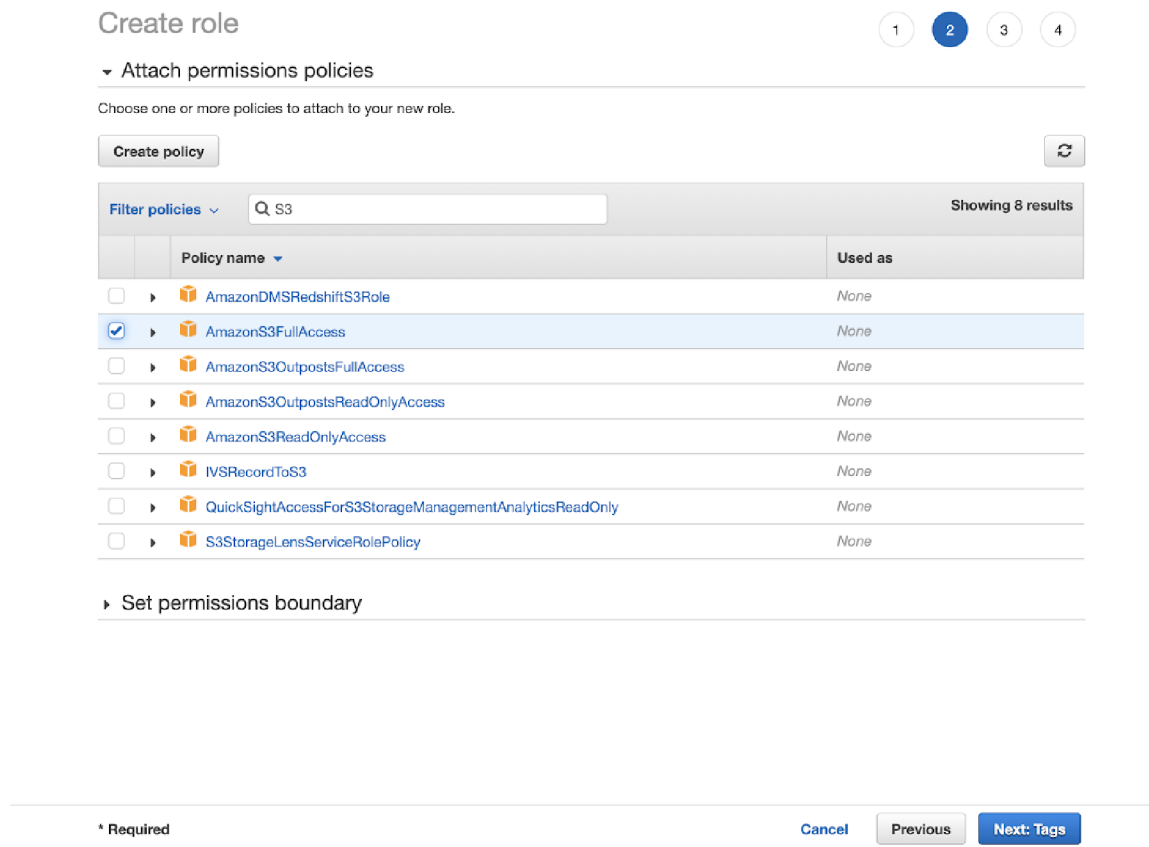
Create role

1 2 3 4

Attach permissions policies

Choose one or more policies to attach to your new role.

Create policy

Filter policies S3

Showing 8 results

| | | Policy name | Used as |
|---|---|---|---|
| | | AmazonDMSRedshiftS3Role | None |
| | | AmazonS3FullAccess | None |
| | | AmazonS3OutpostsFullAccess | None |
| | | AmazonS3OutpostsReadOnlyAccess | None |
| | | AmazonS3ReadOnlyAccess | None |
| | | IVSRecordToS3 | None |
| | | QuickSightAccessForS3StorageManagementAnalyticsReadOnly | None |
| | | S3StorageLensServiceRolePolicy | None |

Set permissions boundary

* Required

Cancel Previous Next: Tags